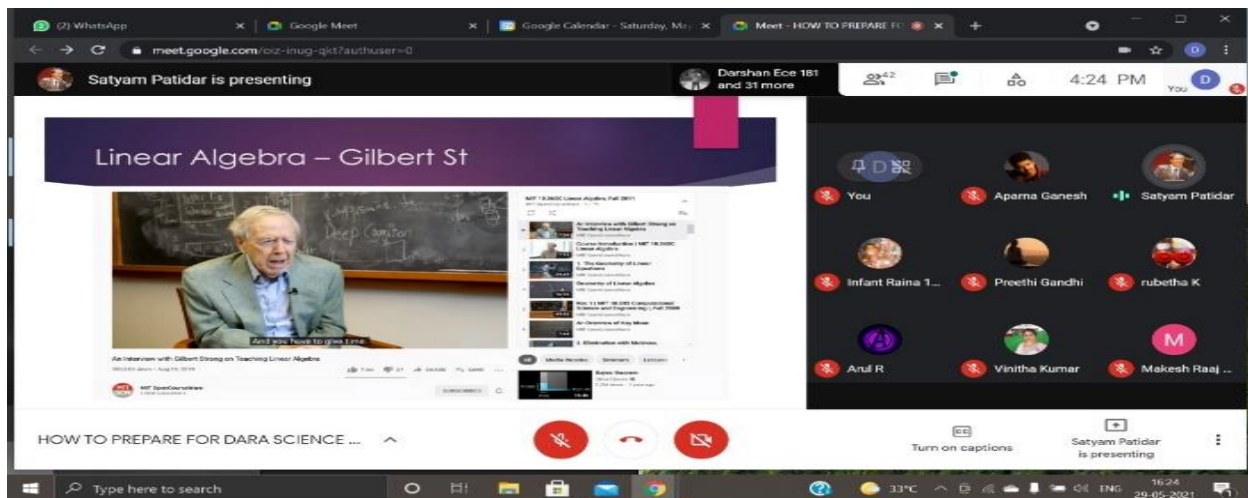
(2) WhatsApp
Google Meet
Google Calendar - Saturday, May
Meet - HOW TO PREPARE FC
meet.google.com/oiz-inug-qkt?authuser=0
Satyam Patidar is presenting
Darshan Ece 181 and 31 more
42
4:24 PM
You
D
Linear Algebra – Gilbert St
Deep Compton
And you have to give time.
An Interview with Gilbert Strang on Teaching Linear Algebra
MIT 18.06SC Linear Algebra, Fall 2011
An Interview with Gilbert Strang on Teaching Linear Algebra
Course Introduction | MIT 18.06SC Linear Algebra
1. The Geometry of Linear Equations
Geometry of Linear Algebra
Rec 11 MIT 18.085 Computational Science and Engineering I, Fall 2008
An Overview of Key Ideas
2. Elimination with Matrices.
MIT OpenCourseWare
SUBSCRIBE
Media theories
Seminars
Lectures
You
Aparna Ganesh
Satyam Patidar
Infant Raina 1...
Preethi Gandhi
rubetha K
A
Arul R
Vinitha Kumar
M
Makesh Raaj ...
HOW TO PREPARE FOR DARA SCIENCE ...
CC
Turn on captions
Satyam Patidar is presenting
Type here to search
33°C
ENG
16:24
29-05-2021